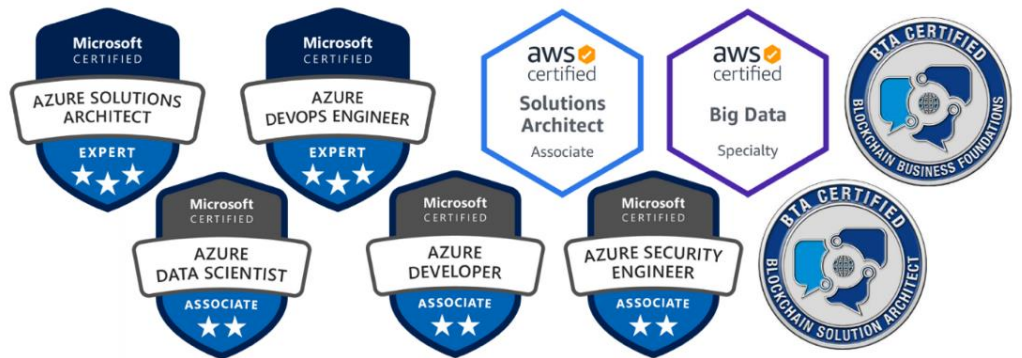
Microsoft
CERTIFIED
AZURE SOLUTIONS ARCHITECT
EXPERT

Microsoft
CERTIFIED
AZURE DEVOPS ENGINEER
EXPERT

aws
certified
Solutions Architect
Associate

aws
certified
Big Data
Specialty

BTA CERTIFIED
BLOCKCHAIN BUSINESS FOUNDATIONS

Microsoft
CERTIFIED
AZURE DATA SCIENTIST
ASSOCIATE

Microsoft
CERTIFIED
AZURE DEVELOPER
ASSOCIATE

Microsoft
CERTIFIED
AZURE SECURITY ENGINEER
ASSOCIATE

BTA CERTIFIED
BLOCKCHAIN SOLUTION ARCHITECT